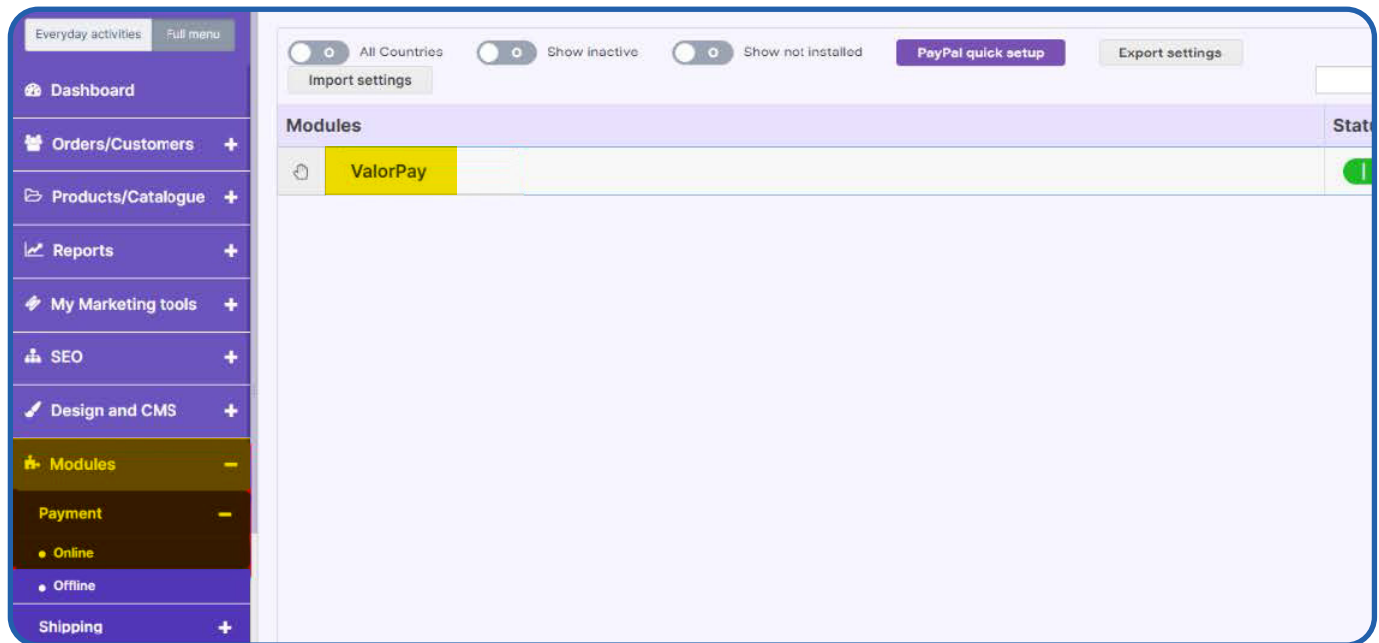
Everyday activities | Full menu

Dashboard

Orders/Customers +

Products/Catalogue +

Reports +

My Marketing tools +

SEO +

Design and CMS +

Modules −

Payment −

• Online

• Offline

Shipping +

All Countries | Show inactive | Show not installed | PayPal quick setup | Export settings

Import settings

| Modules | Stat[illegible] |
|---|---|
| ValorPay | |